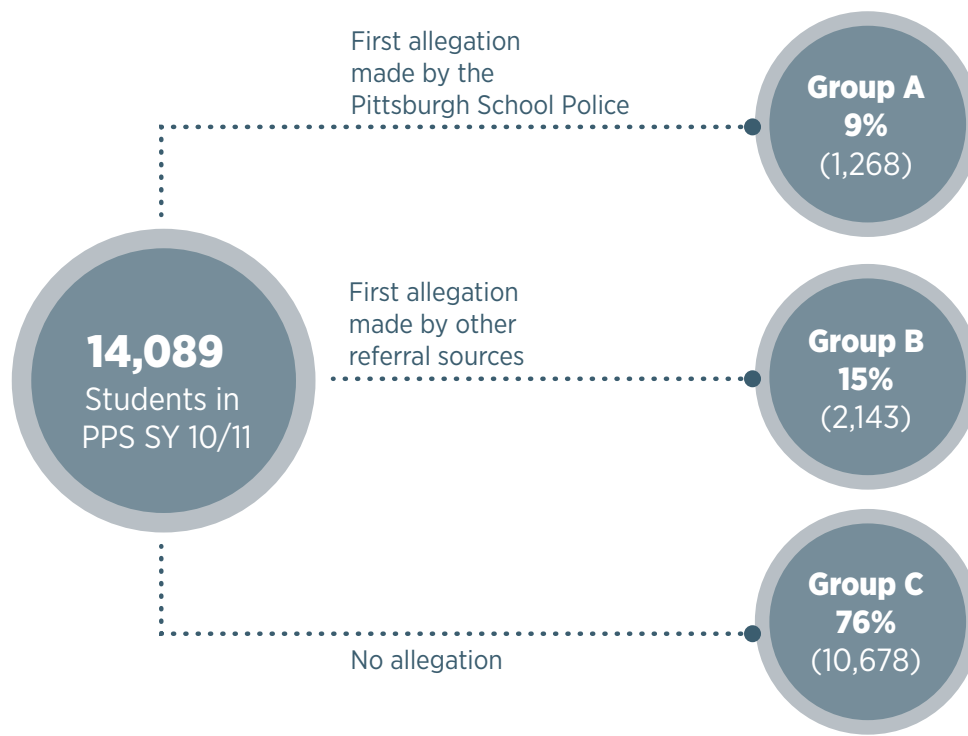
14,089
Students in PPS SY 10/11

First allegation made by the Pittsburgh School Police

Group A
9%
(1,268)

First allegation made by other referral sources

Group B
15%
(2,143)

No allegation

Group C
76%
(10,678)